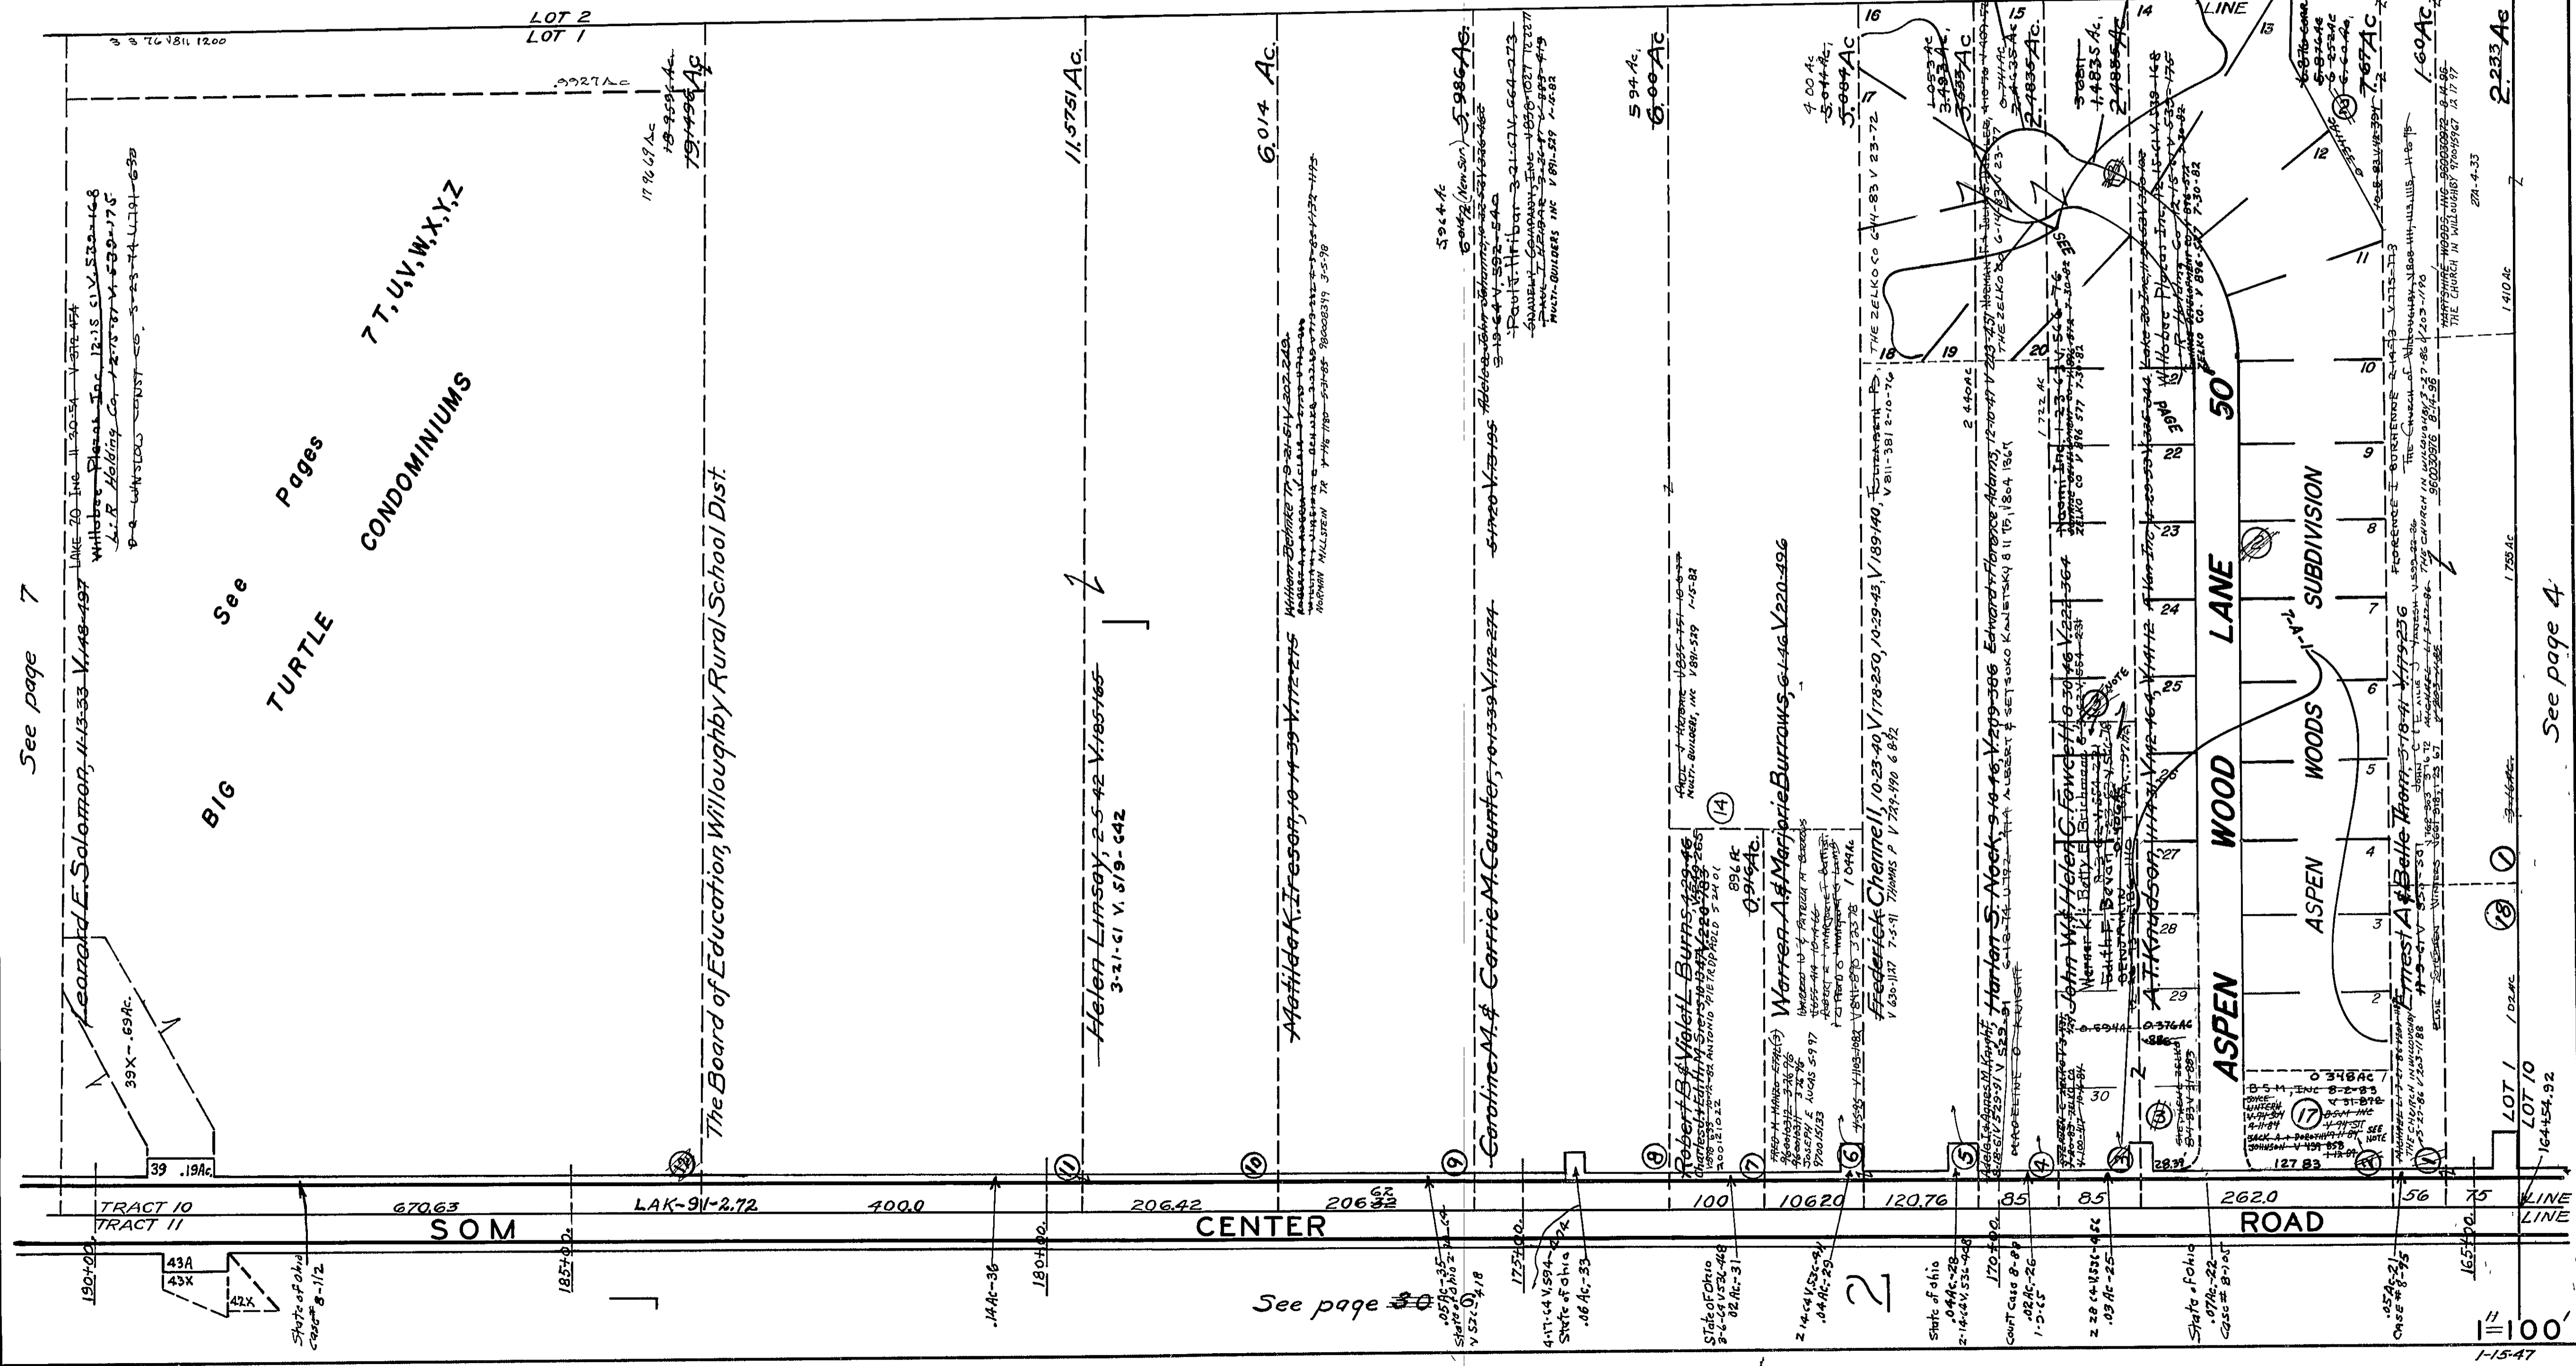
LOT 2
LOT 1

See page 7

BIG TURTLE CONDOMINIUMS
See Pages 7 T, U, V, W, X, Y, Z

Leonard E. Solomon, 11-13-33 V.148-497
Willoughby Plaza Inc
L. R. Holding Co.

39X .63Ac.
39 .19Ac.

.9927 Ac
17.9669 Ac
19.1496 Ac

The Board of Education, Willoughby Rural School Dist.

11.5751 Ac.
Helen Linsay, 2-5-42 V.185-165
3-21-61 V. 519-642

6.014 Ac.
Matilda K. Ireson, 10-14-39 V.172-275
NORMAN MILLSTEIN TR

5.986 Ac
Caroline M. & Carrie M. Counter, 10-13-39 V.172-274
Paul H. Hiber
MULTI-BUILDERS INC

594 Ac.
6.00 Ac
Robert B. & Violet L. Burns
Antonio Pietropaolo
891 Ac.
0.916 Ac.

4.00 Ac
5.044 Ac
5.084 Ac
Warren A. & Marjorie Burrows, 6-1-46 V.220-496
1.044 Ac

Frederick Channell, 10-23-40 V.178-250, 10-29-43, V.189-140
THE ZELKO CO
V 811-381 2-10-76

Harlan S. Nock, 9-10-46 V.209-386
Edward & Florence Adams, 12-10-47 V.223-437
THE ZELKO CO
2.440 Ac

John W. & Helen G. Fawcett
Betty E. Bevan
1.722 Ac

A. T. Knudson
ZELKO CO

1.053 Ac
3.493 Ac
0.741 Ac
2.4835 Ac
1.4835 Ac
2.4835 Ac

Willoughby Plaza Inc
Willoughby Holding Co

16 17 15 14 13 12 11 10 9 8 7 6 5 4 3 2 1
18 19 20 21 22 23 24 25 26 27 28 29 30

ASPEN WOOD LANE 50'
ASPEN WOODS SUBDIVISION

Ernest A. & Belle Thorn, 3-18-41 V.179-236
Florence E. Burkenne
THE CHURCH IN WILLOUGHBY
HARTSHIRE WOODS, INC
7.67 Ac
1.60 Ac
2.233 Ac
1.410 Ac
1.755 Ac
1.02 Ac

B.S.M., INC 8-2-83
0.348 Ac
127.83

LOT 1
LOT 10
164+54.92

See page 4

TRACT 10
TRACT 11
670.63
LAK-91-2.72
400.0
206.42
206.62
100
106.20
120.76
85
85
262.0
56
75
LINE
LINE

SOM CENTER ROAD

190+00
185+00
180+00
175+00
170+00
165+00

43A
43X
42X

State of Ohio Case # 8-112
.14 Ac-36
State of Ohio
.06 Ac.-33
State of Ohio
.02 Ac.-31
.04 Ac.-29
State of Ohio
.04 Ac.-28
Court Case 8-89
.02 Ac.-26
.03 Ac.-25
State of Ohio
.07 Ac.-22
Case # 8-105
.05 Ac-21
Case # 8-95

See page 30

21

1" = 100'
1-15-47